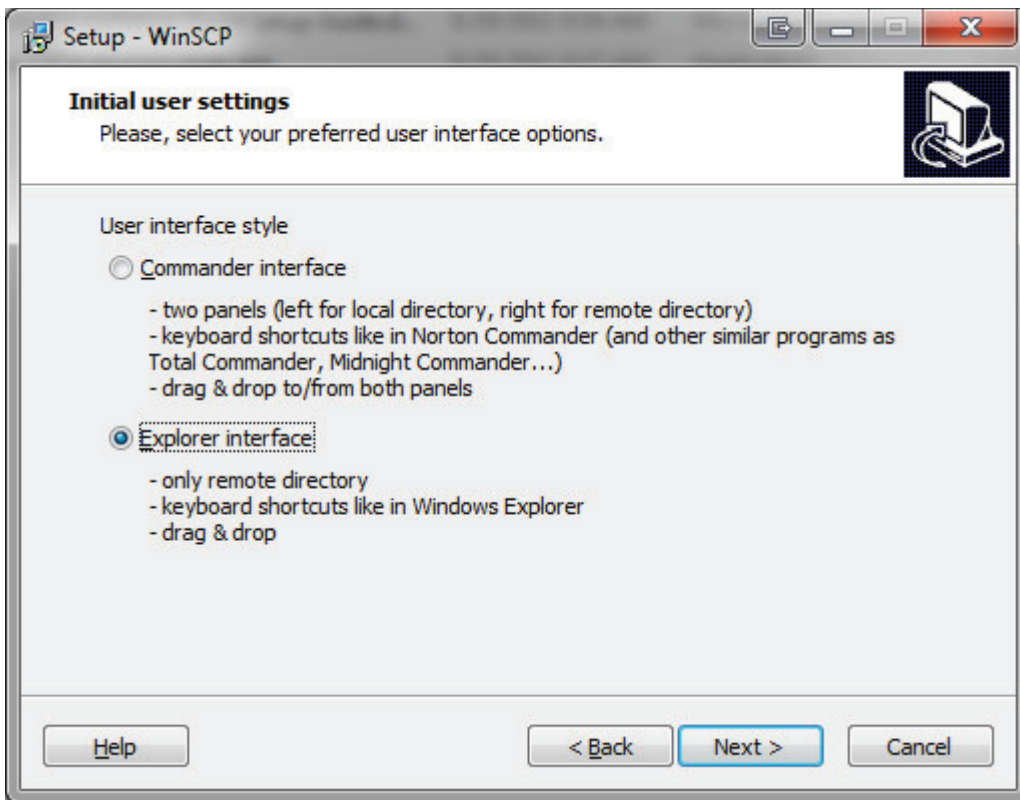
Setup - WinSCP

Initial user settings
Please, select your preferred user interface options.

User interface style

Commander interface

- two panels (left for local directory, right for remote directory)
- keyboard shortcuts like in Norton Commander (and other similar programs as Total Commander, Midnight Commander...)
- drag & drop to/from both panels

Explorer interface

- only remote directory
- keyboard shortcuts like in Windows Explorer
- drag & drop

Help

< Back

Next >

Cancel